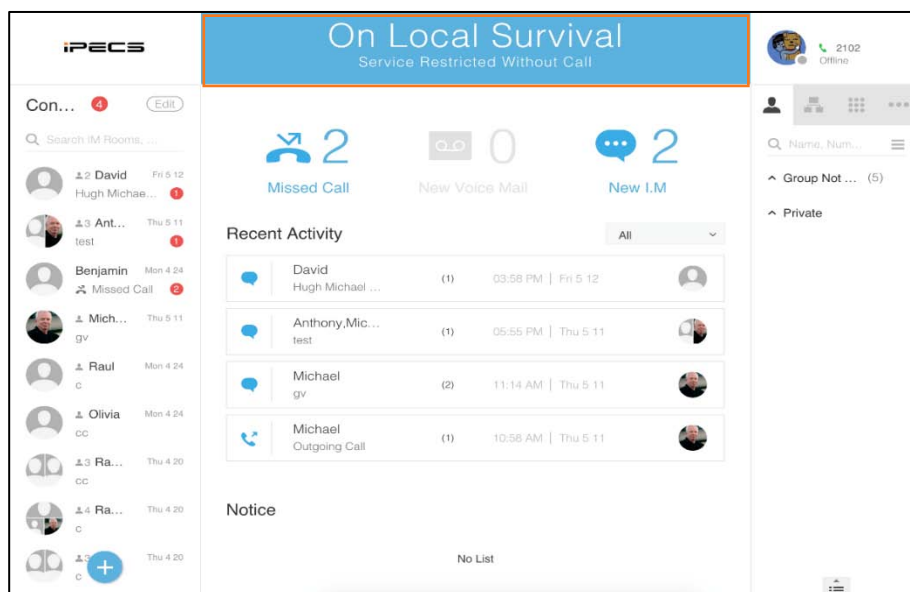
iPECS

On Local Survival
Service Restricted Without Call

2102
Offline

Con... 4 Edit

Search IM Rooms, ...

2 David Fri 5 12
Hugh Michae... 1

3 Ant... Thu 5 11
test 1

Benjamin Mon 4 24
Missed Call 2

Mich... Thu 5 11
gv

Raul Mon 4 24
c

Olivia Mon 4 24
cc

3 Ra... Thu 4 20
cc

4 Ra... Thu 4 20
c

3 Thu 4 20
c

2
Missed Call

0
New Voice Mail

2
New I.M

Recent Activity All

David
Hugh Michael ...
(1) 03:58 PM | Fri 5 12

Anthony,Mic...
test
(1) 05:55 PM | Thu 5 11

Michael
gv
(2) 11:14 AM | Thu 5 11

Michael
Outgoing Call
(1) 10:56 AM | Thu 5 11

Notice

No List

Name, Num...

Group Not ... (5)

Private